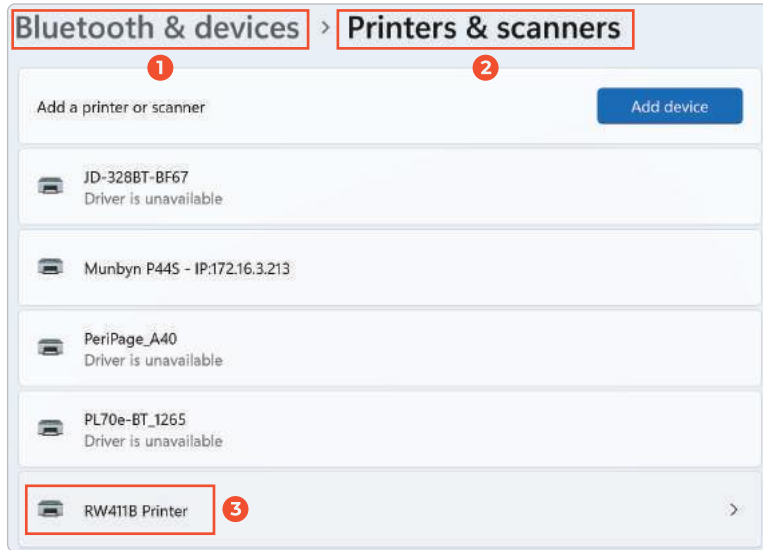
Bluetooth & devices > Printers & scanners

1

2

Add a printer or scanner

Add device

JD-328BT-BF67
Driver is unavailable

Munbyn P44S - IP:172.16.3.213

PeriPage_A40
Driver is unavailable

PL70e-BT_1265
Driver is unavailable

RW411B Printer

3

>